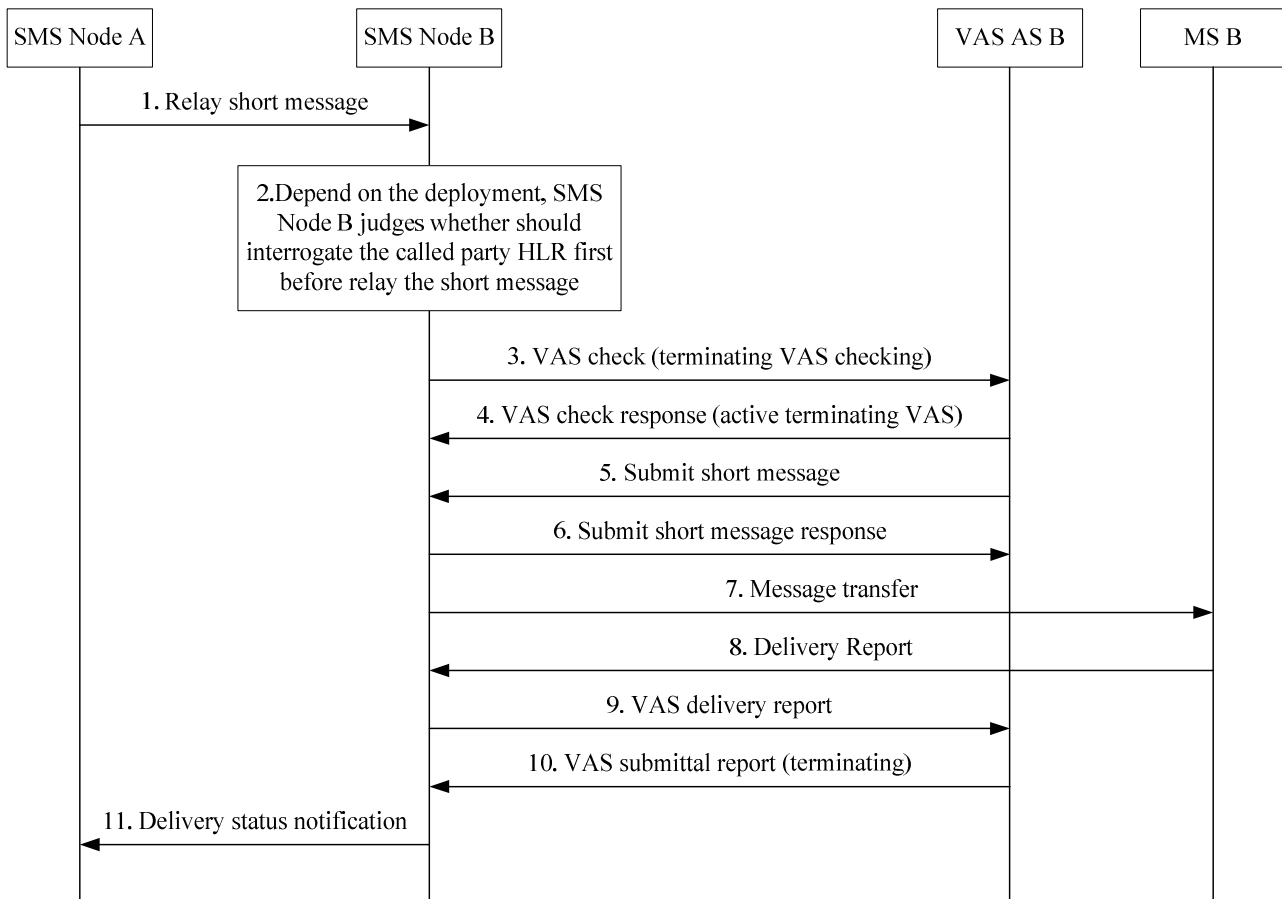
SMS Node A

SMS Node B

VAS AS B

MS B

1. Relay short message

2.Depend on the deployment, SMS Node B judges whether should interrogate the called party HLR first before relay the short message

3. VAS check (terminating VAS checking)

4. VAS check response (active terminating VAS)

5. Submit short message

6. Submit short message response

7. Message transfer

8. Delivery Report

9. VAS delivery report

10. VAS submittal report (terminating)

11. Delivery status notification